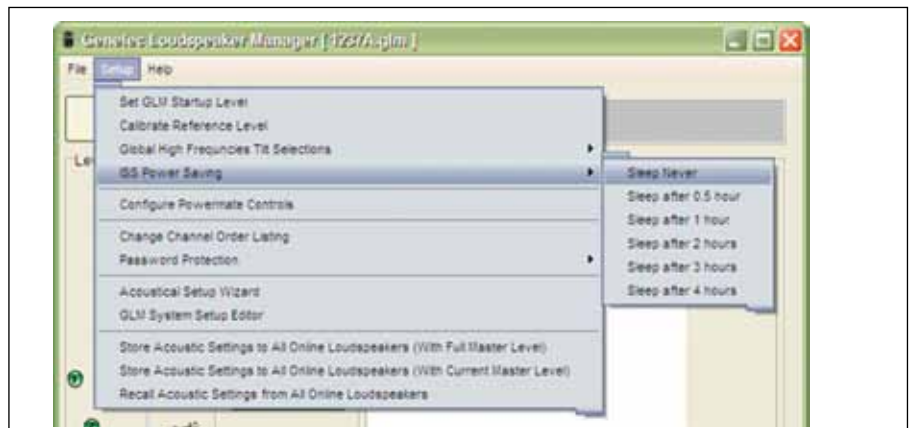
Genelec Loudspeaker Manager [ 1237A.glm ]

File Setup Help

Le

Set GLM Startup Level
Calibrate Reference Level
Global High Frequencies Tilt Selections
ISS Power Saving
Configure Powermate Controls
Change Channel Order Listing
Password Protection
Acoustical Setup Wizard
GLM System Setup Editor
Store Acoustic Settings to All Online Loudspeakers (With Full Master Level)
Store Acoustic Settings to All Online Loudspeakers (With Current Master Level)
Recall Acoustic Settings from All Online Loudspeakers

Sleep Never
Sleep after 0.5 hour
Sleep after 1 hour
Sleep after 2 hours
Sleep after 3 hours
Sleep after 4 hours